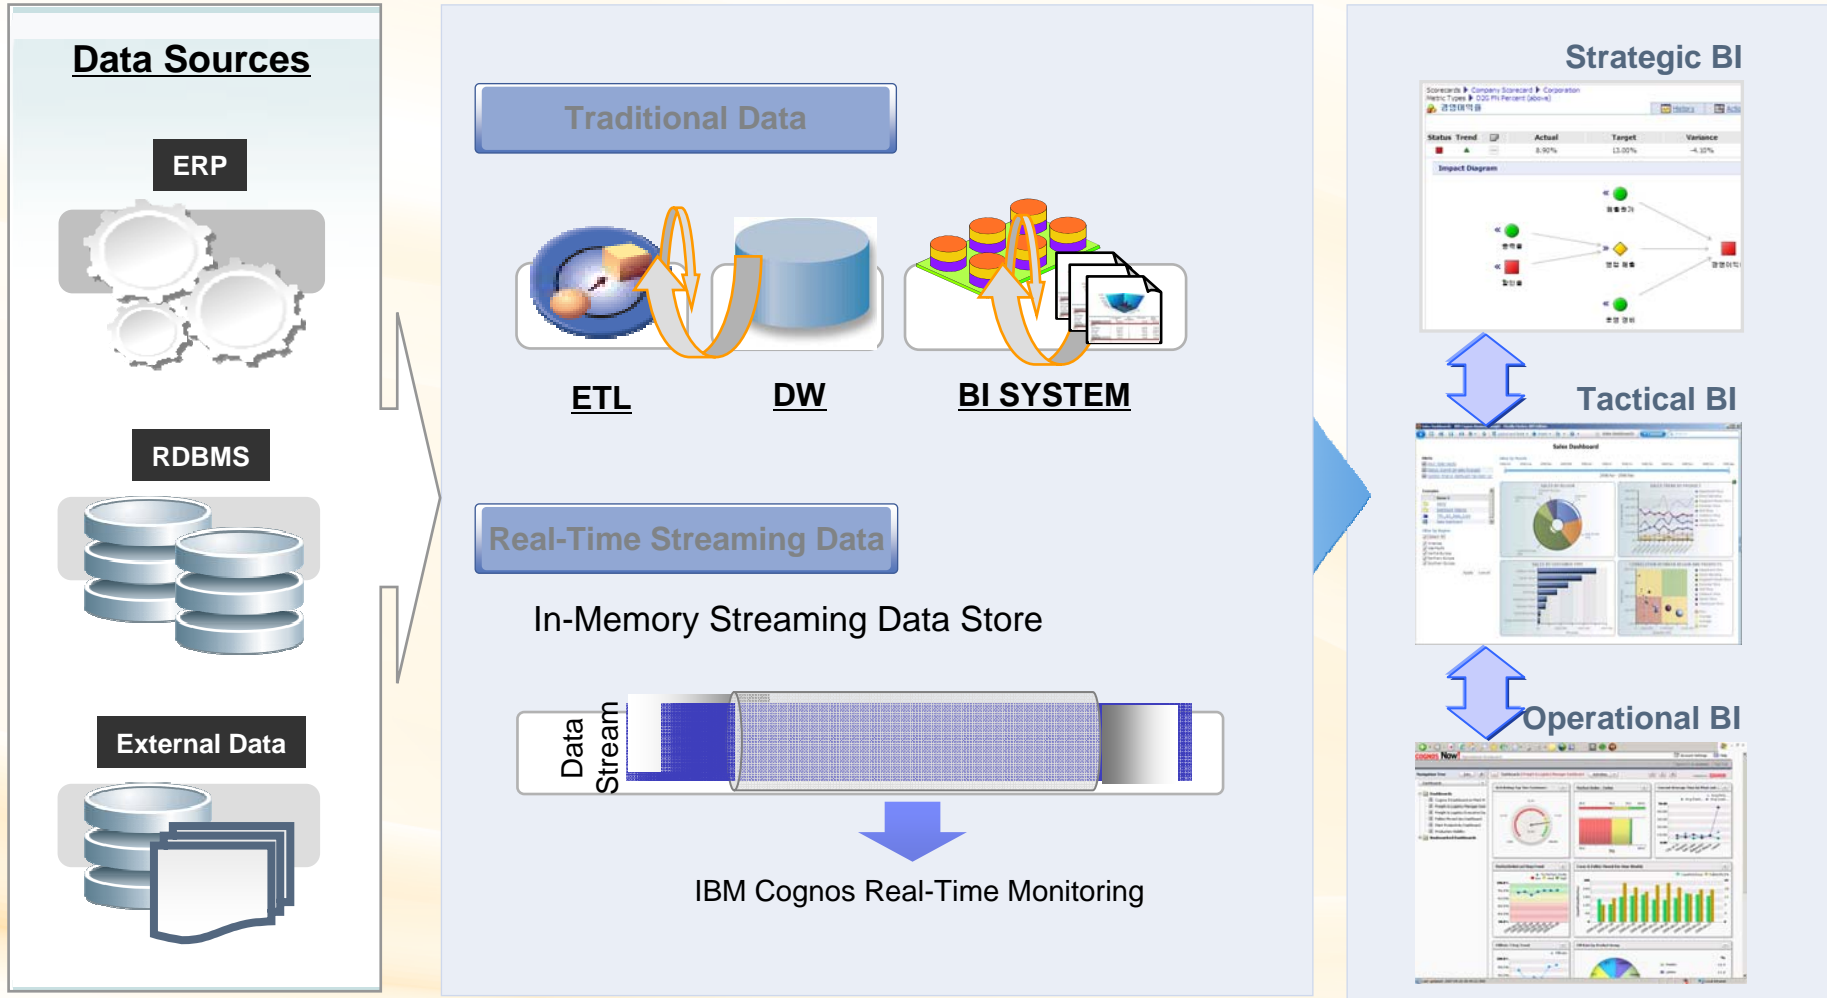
Data Sources

ERP

RDBMS

External Data

Traditional Data

ETL

DW

BI SYSTEM

Real-Time Streaming Data

In-Memory Streaming Data Store

Data Stream

IBM Cognos Real-Time Monitoring

Strategic BI

Scorecards ▸ Company Scorecard ▸ Corporation
Metric Types ▸ D2D PN Percent (above)

| Status | Trend | | Actual | Target | Variance |
|---|---|---|---|---|---|
| | | | 8.90% | 13.00% | -4.10% |

Impact Diagram

Tactical BI

Sales Dashboard

Operational BI

COGNOS Now!